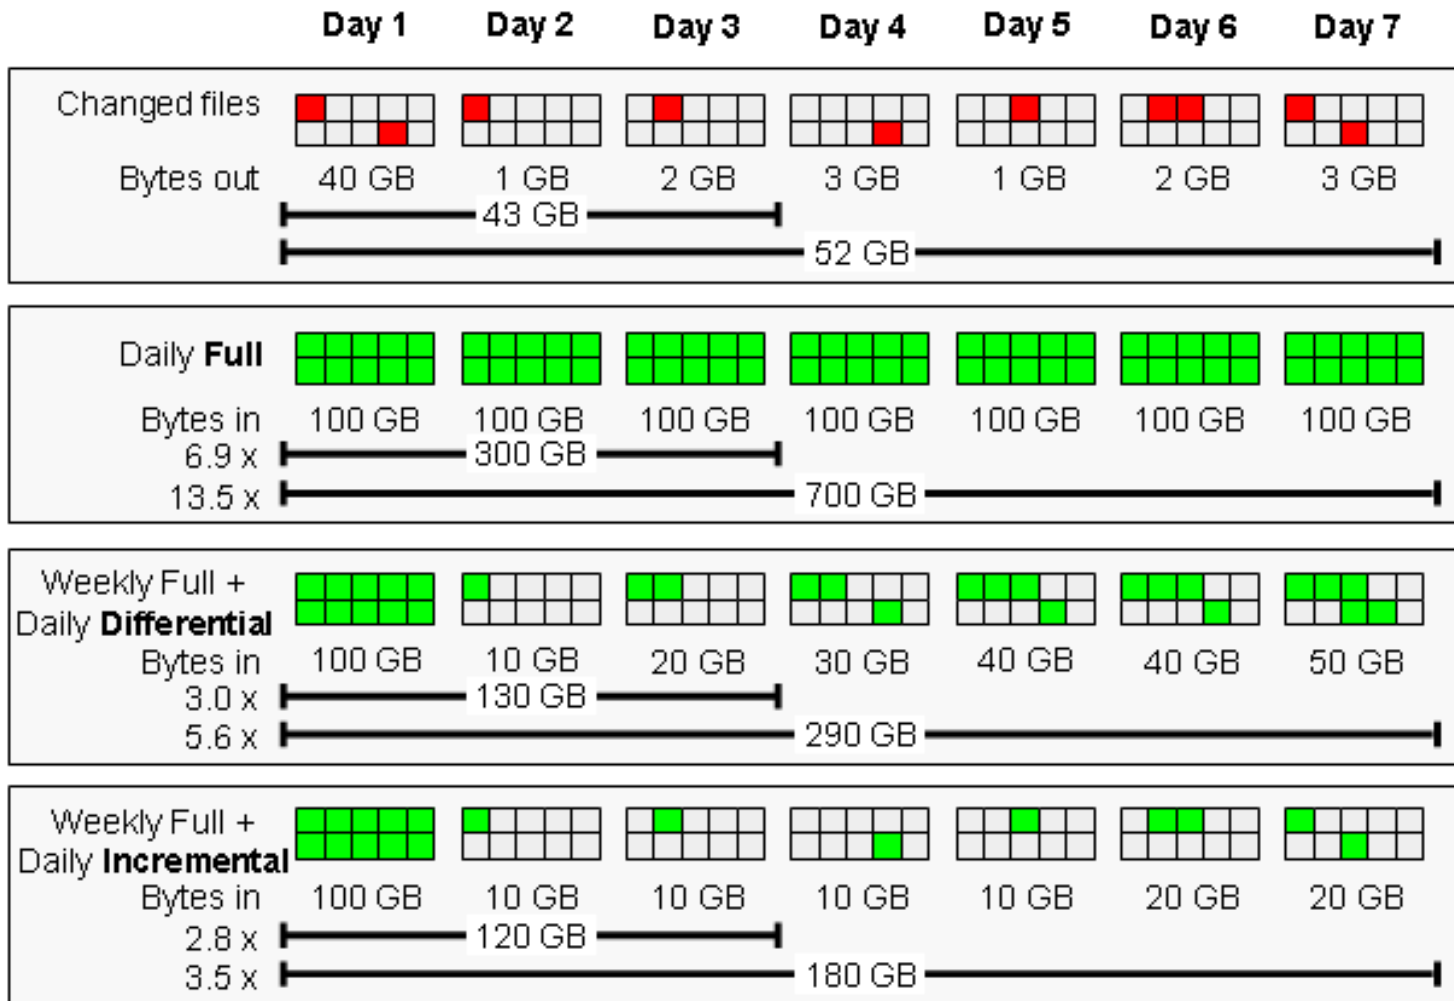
| | Day 1 | Day 2 | Day 3 | Day 4 | Day 5 | Day 6 | Day 7 |
|---|---|---|---|---|---|---|---|
| Changed files | | | | | | | |
| Bytes out | 40 GB | 1 GB | 2 GB | 3 GB | 1 GB | 2 GB | 3 GB |

43 GB
52 GB

| | Day 1 | Day 2 | Day 3 | Day 4 | Day 5 | Day 6 | Day 7 |
|---|---|---|---|---|---|---|---|
| Daily **Full** | | | | | | | |
| Bytes in | 100 GB | 100 GB | 100 GB | 100 GB | 100 GB | 100 GB | 100 GB |

6.9 x 300 GB
13.5 x 700 GB

| | Day 1 | Day 2 | Day 3 | Day 4 | Day 5 | Day 6 | Day 7 |
|---|---|---|---|---|---|---|---|
| Weekly Full + Daily **Differential** | | | | | | | |
| Bytes in | 100 GB | 10 GB | 20 GB | 30 GB | 40 GB | 40 GB | 50 GB |

3.0 x 130 GB
5.6 x 290 GB

| | Day 1 | Day 2 | Day 3 | Day 4 | Day 5 | Day 6 | Day 7 |
|---|---|---|---|---|---|---|---|
| Weekly Full + Daily **Incremental** | | | | | | | |
| Bytes in | 100 GB | 10 GB | 10 GB | 10 GB | 10 GB | 20 GB | 20 GB |

2.8 x 120 GB
3.5 x 180 GB